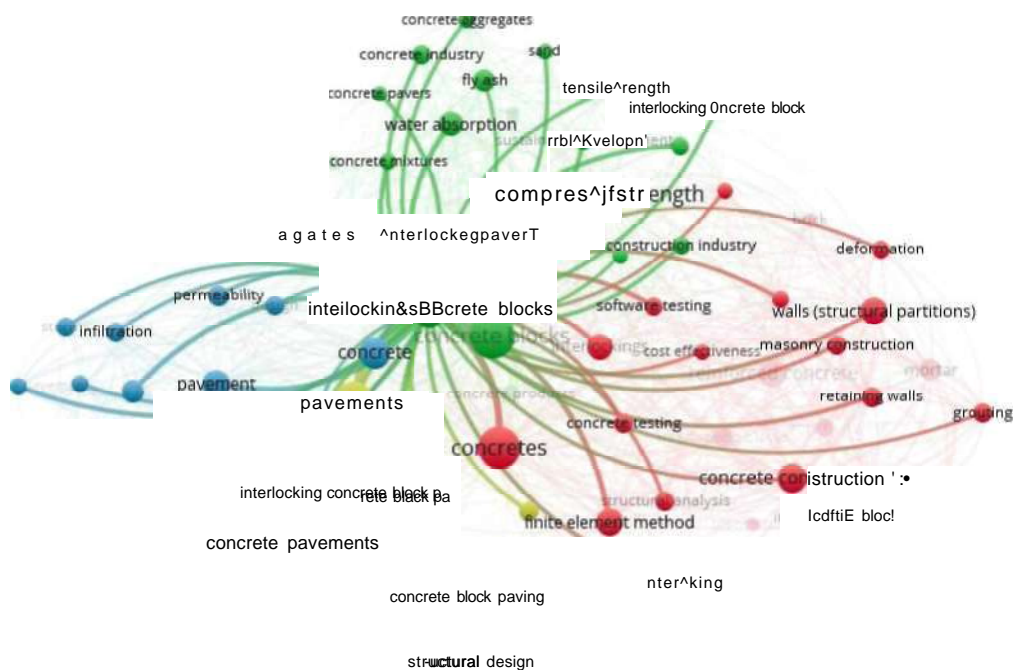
concrete aggregates
concrete industry
sand
fly ash
concrete pavers
tensile^rength
interlocking 0ncrete block
water absorption
rrbl^Kvelopn'
concrete mixtures
compres^jfstr ength
a g a t e s ^nterlockegpaverT
construction industry
deformation
permeability
infiltration
inteilockin&sBBcrete blocks
software testing
walls (structural partitions)
concrete
cost effectiveness
masonry construction
pavement
pavements
retaining walls
grouting
concrete testing
concretes
concrete construction ' :•
interlocking concrete block pa
structural analysis
finite element method
IcdftiE bloc!
concrete pavements
nter^king
concrete block paving
structural design